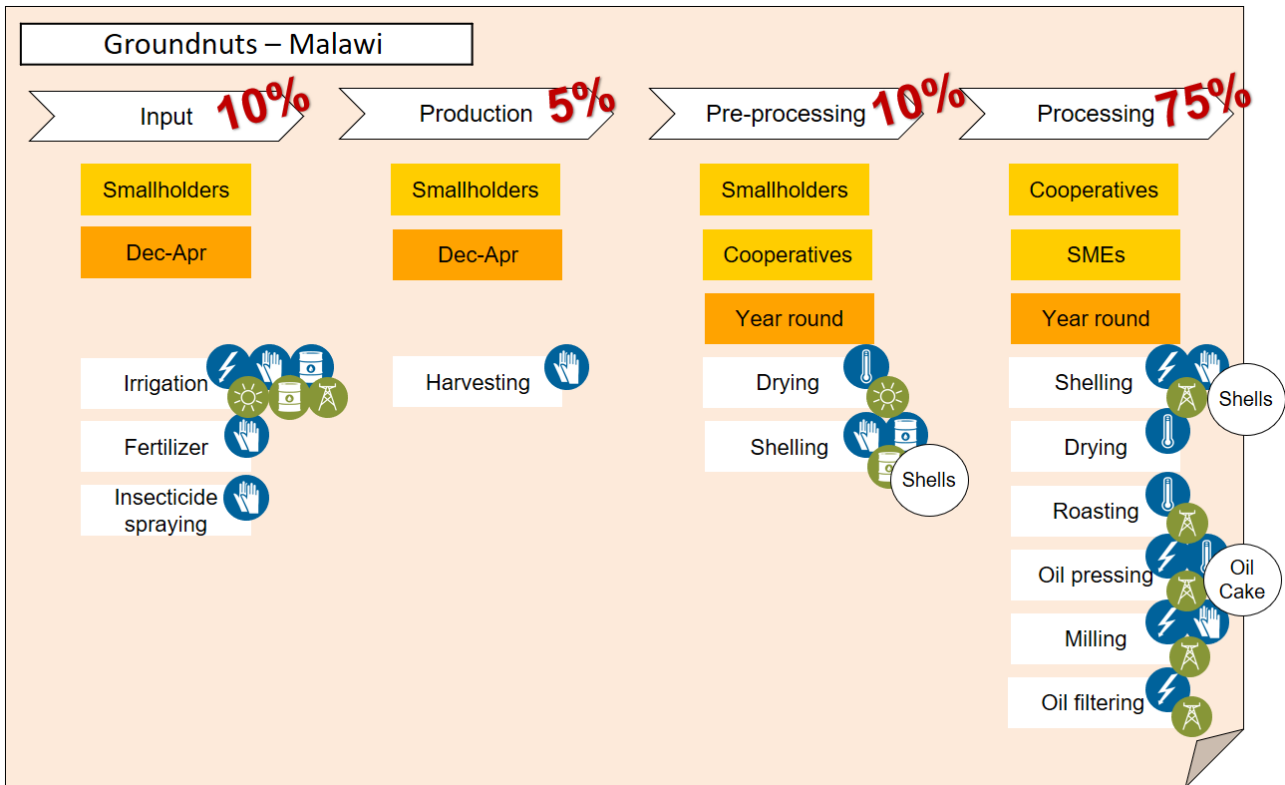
Groundnuts – Malawi

Input 10%

Smallholders

Dec-Apr

Irrigation

Fertilizer

Insecticide spraying

Production 5%

Smallholders

Dec-Apr

Harvesting

Pre-processing 10%

Smallholders

Cooperatives

Year round

Drying

Shelling

Shells

Processing 75%

Cooperatives

SMEs

Year round

Shelling

Shells

Drying

Roasting

Oil pressing

Oil Cake

Milling

Oil filtering